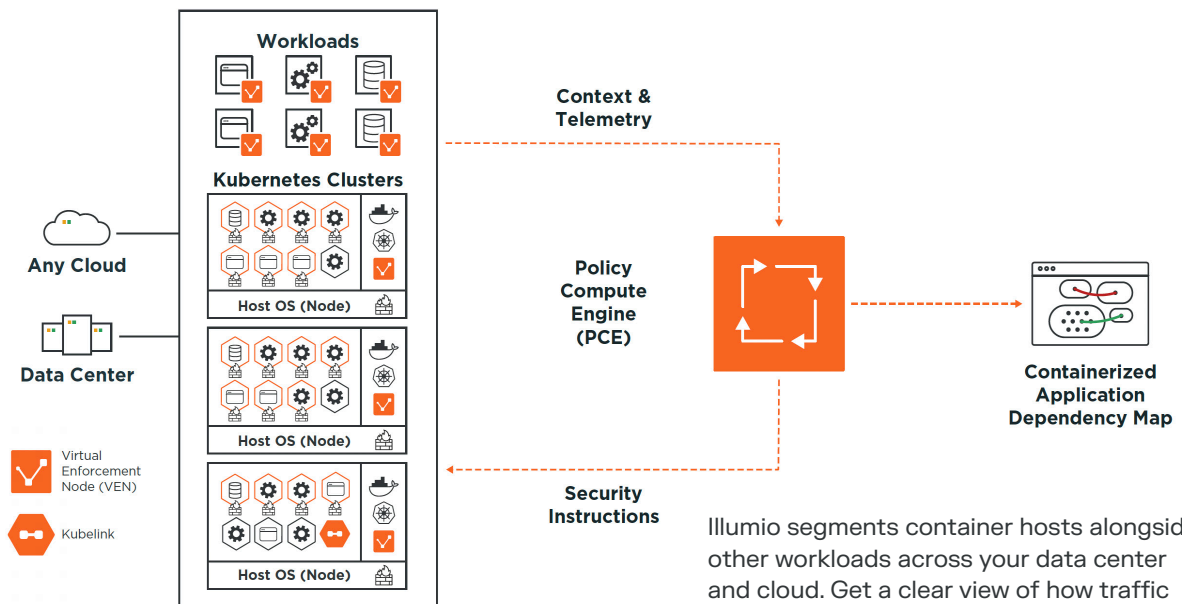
Workloads

Kubernetes Clusters

Host OS (Node)

Host OS (Node)

Host OS (Node)

Any Cloud

Data Center

Virtual Enforcement Node (VEN)

Kubelink

Context & Telemetry

Policy Compute Engine (PCE)

Security Instructions

Containerized Application Dependency Map

Illumio segments container hosts alongsid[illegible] other workloads across your data center and cloud. Get a clear view of how traffic